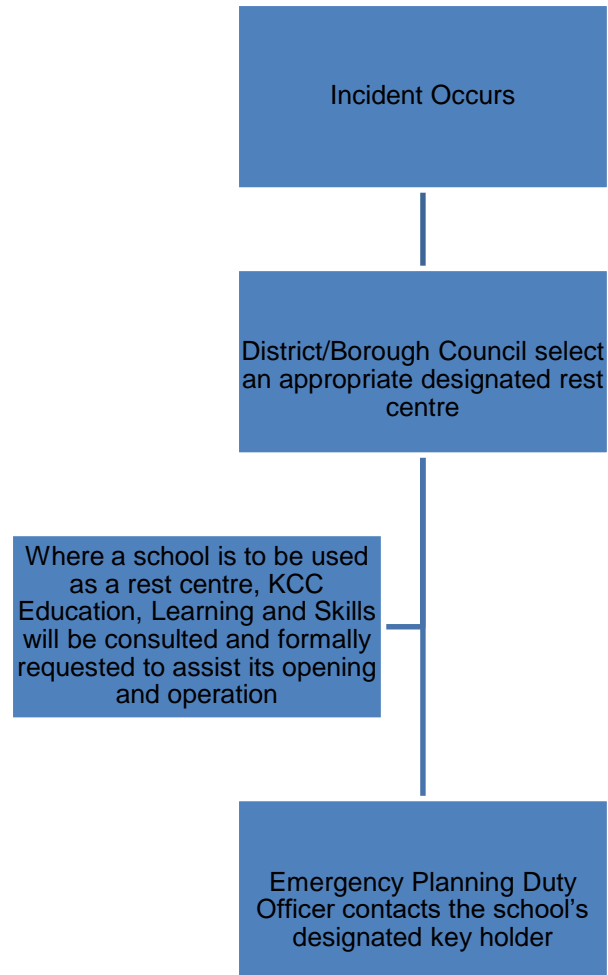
Incident Occurs

District/Borough Council select an appropriate designated rest centre

Where a school is to be used as a rest centre, KCC Education, Learning and Skills will be consulted and formally requested to assist its opening and operation

Emergency Planning Duty Officer contacts the school's designated key holder